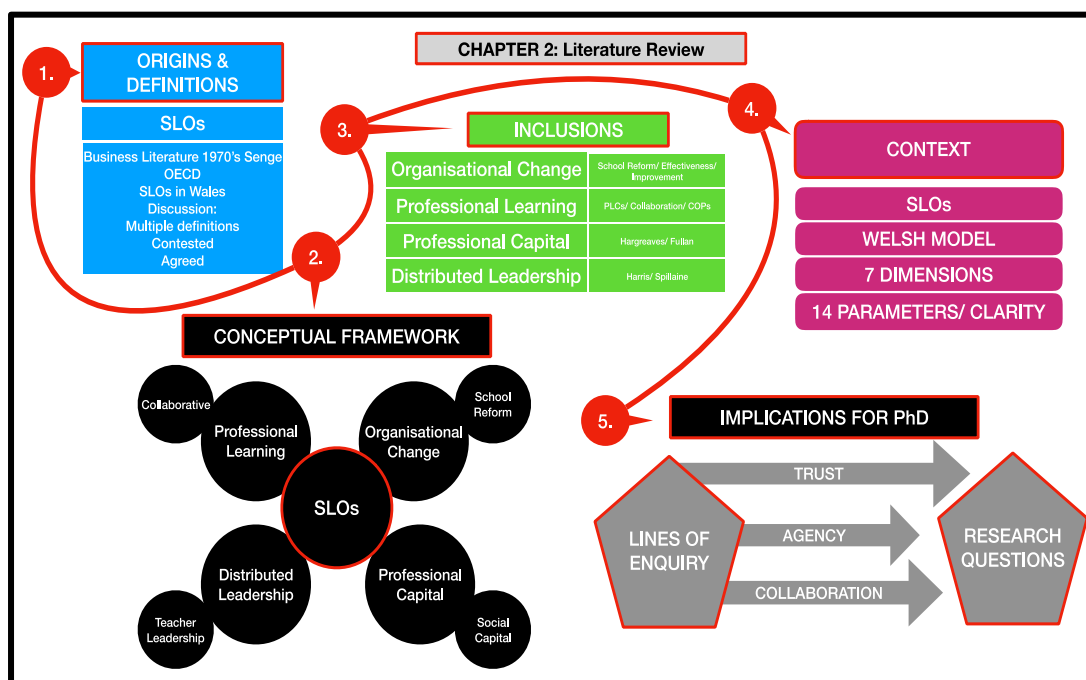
CHAPTER 2: Literature Review

1.

ORIGINS & DEFINITIONS

SLOs

Business Literature 1970's Senge
OECD
SLOs in Wales
Discussion:
Multiple definitions
Contested
Agreed

2.

3.

INCLUSIONS

| Organisational Change | School Reform/ Effectiveness/ Improvement |
|---|---|
| Professional Learning | PLCs/ Collaboration/ COPs |
| Professional Capital | Hargreaves/ Fullan |
| Distributed Leadership | Harris/ Spillaine |

4.

CONTEXT

SLOs

WELSH MODEL

7 DIMENSIONS

14 PARAMETERS/ CLARITY

CONCEPTUAL FRAMEWORK

Collaborative

Professional Learning

Organisational Change

School Reform

SLOs

Distributed Leadership

Professional Capital

Teacher Leadership

Social Capital

5.

IMPLICATIONS FOR PhD

LINES OF ENQUIRY

TRUST

AGENCY

COLLABORATION

RESEARCH QUESTIONS